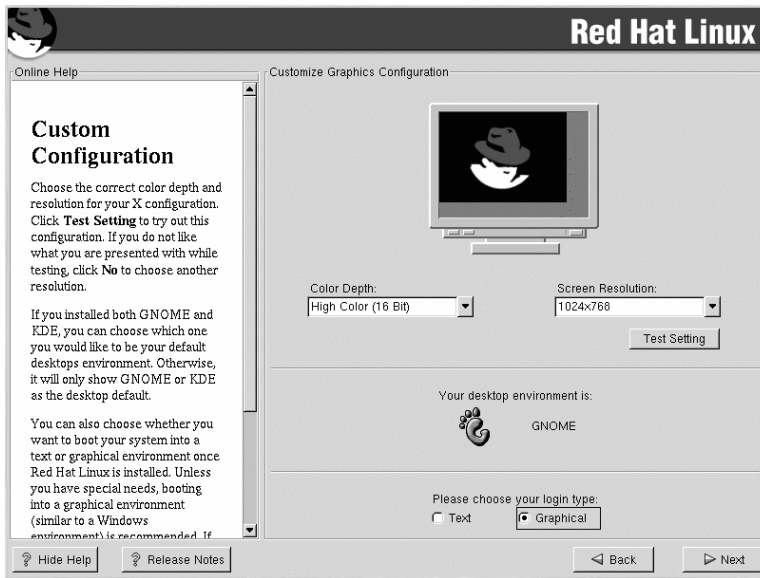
Red Hat Linux

Online Help

Custom Configuration

Choose the correct color depth and resolution for your X configuration. Click **Test Setting** to try out this configuration. If you do not like what you are presented with while testing, click **No** to choose another resolution.

If you installed both GNOME and KDE, you can choose which one you would like to be your default desktops environment. Otherwise, it will only show GNOME or KDE as the desktop default.

You can also choose whether you want to boot your system into a text or graphical environment once Red Hat Linux is installed. Unless you have special needs, booting into a graphical environment (similar to a Windows environment) is recommended. If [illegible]

Customize Graphics Configuration

Color Depth:
High Color (16 Bit)

Screen Resolution:
1024x768

Test Setting

Your desktop environment is:
GNOME

Please choose your login type:
Text
Graphical

Hide Help
Release Notes
Back
Next